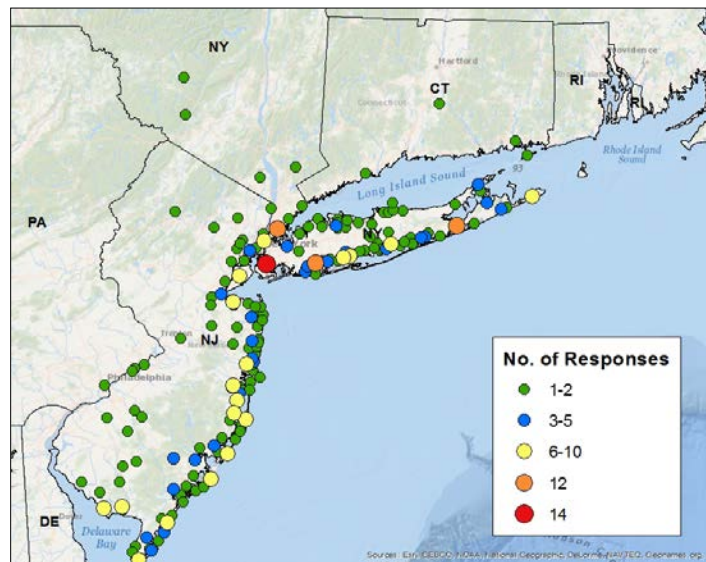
NY

CT

RI

Hartford

Providence

Connecticut

Rhode Island Sound

Long Island Sound

PA

NY

York

NJ

Trenton

Philadelphia

DE

Delaware Bay

No. of Responses

1-2

3-5

6-10

12

14

Sources: Esri, GEBCO, NOAA, National Geographic, DeLorme, HERE, Geonames.org